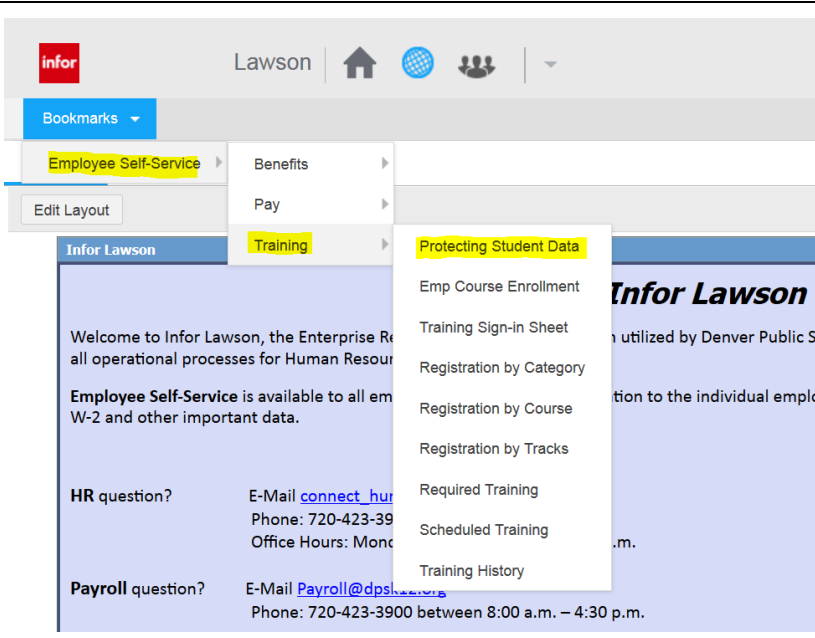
infor

Lawson

Bookmarks

Employee Self-Service

Benefits

Pay

Training

Protecting Student Data

Emp Course Enrollment

Training Sign-in Sheet

Registration by Category

Registration by Course

Registration by Tracks

Required Training

Scheduled Training

Training History

Edit Layout

Infor Lawson

Infor Lawson

Welcome to Infor Lawson, the Enterprise Re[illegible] utilized by Denver Public S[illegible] all operational processes for Human Resour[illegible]

**Employee Self-Service** is available to all em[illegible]tion to the individual emplo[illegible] W-2 and other important data.

**HR** question? E-Mail connect_hur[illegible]
Phone: 720-423-39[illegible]
Office Hours: Mond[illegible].m.

**Payroll** question? E-Mail Payroll@dpsk12.org
Phone: 720-423-3900 between 8:00 a.m. – 4:30 p.m.